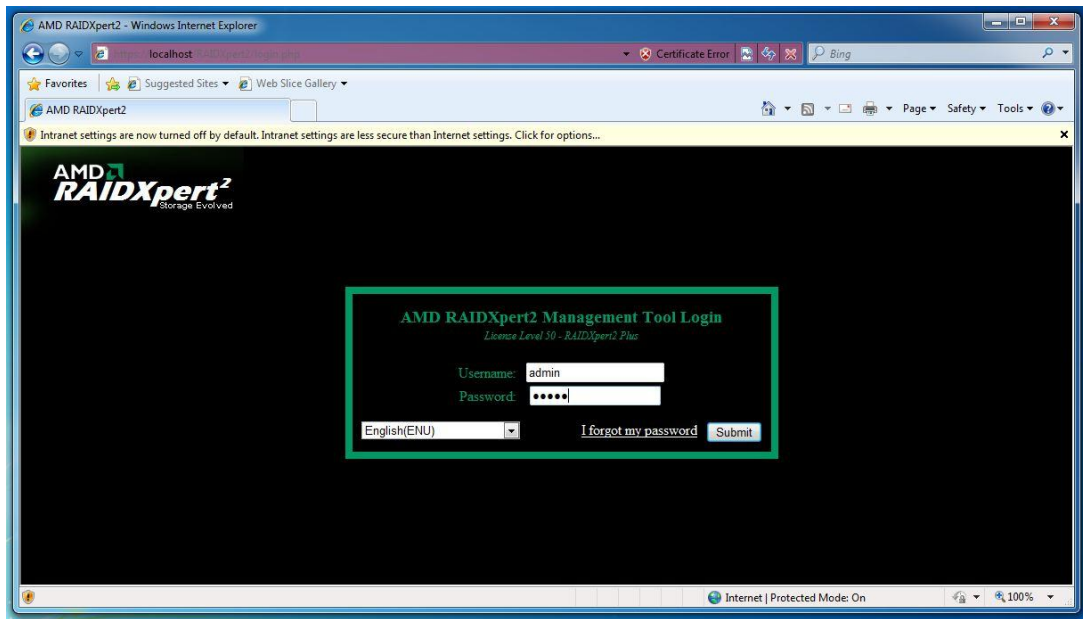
AMD RAIDXpert2 - Windows Internet Explorer

https://localhost/RAIDXpert2/login.php

Certificate Error

Bing

Favorites

Suggested Sites ▾

Web Slice Gallery ▾

AMD RAIDXpert2

Page ▾ Safety ▾ Tools ▾

Intranet settings are now turned off by default. Intranet settings are less secure than Internet settings. Click for options...

AMD

RAIDXpert²

Storage Evolved

AMD RAIDXpert2 Management Tool Login

License Level 50 - RAIDXpert2 Plus

Username: admin

Password: •••••

English(ENU)

I forgot my password

Submit

Internet | Protected Mode: On

100%